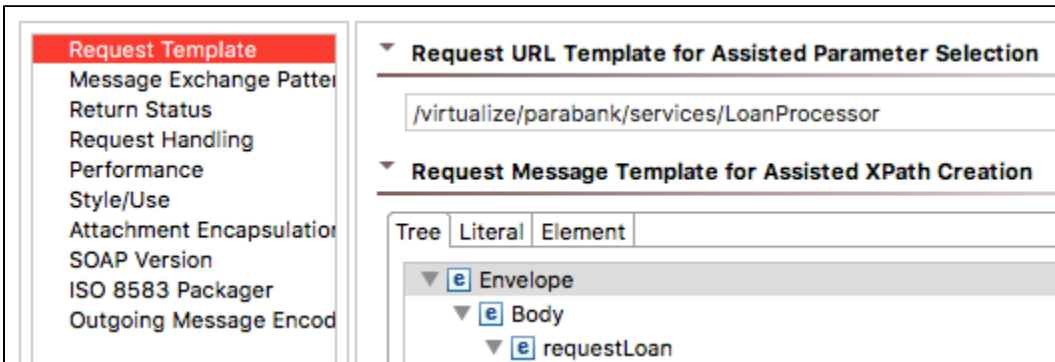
Request Template
Message Exchange Patter
Return Status
Request Handling
Performance
Style/Use
Attachment Encapsulatio
SOAP Version
ISO 8583 Packager
Outgoing Message Encod

Request URL Template for Assisted Parameter Selection

/virtualize/parabank/services/LoanProcessor

Request Message Template for Assisted XPath Creation

Tree | Literal | Element

e Envelope
e Body
e requestLoan